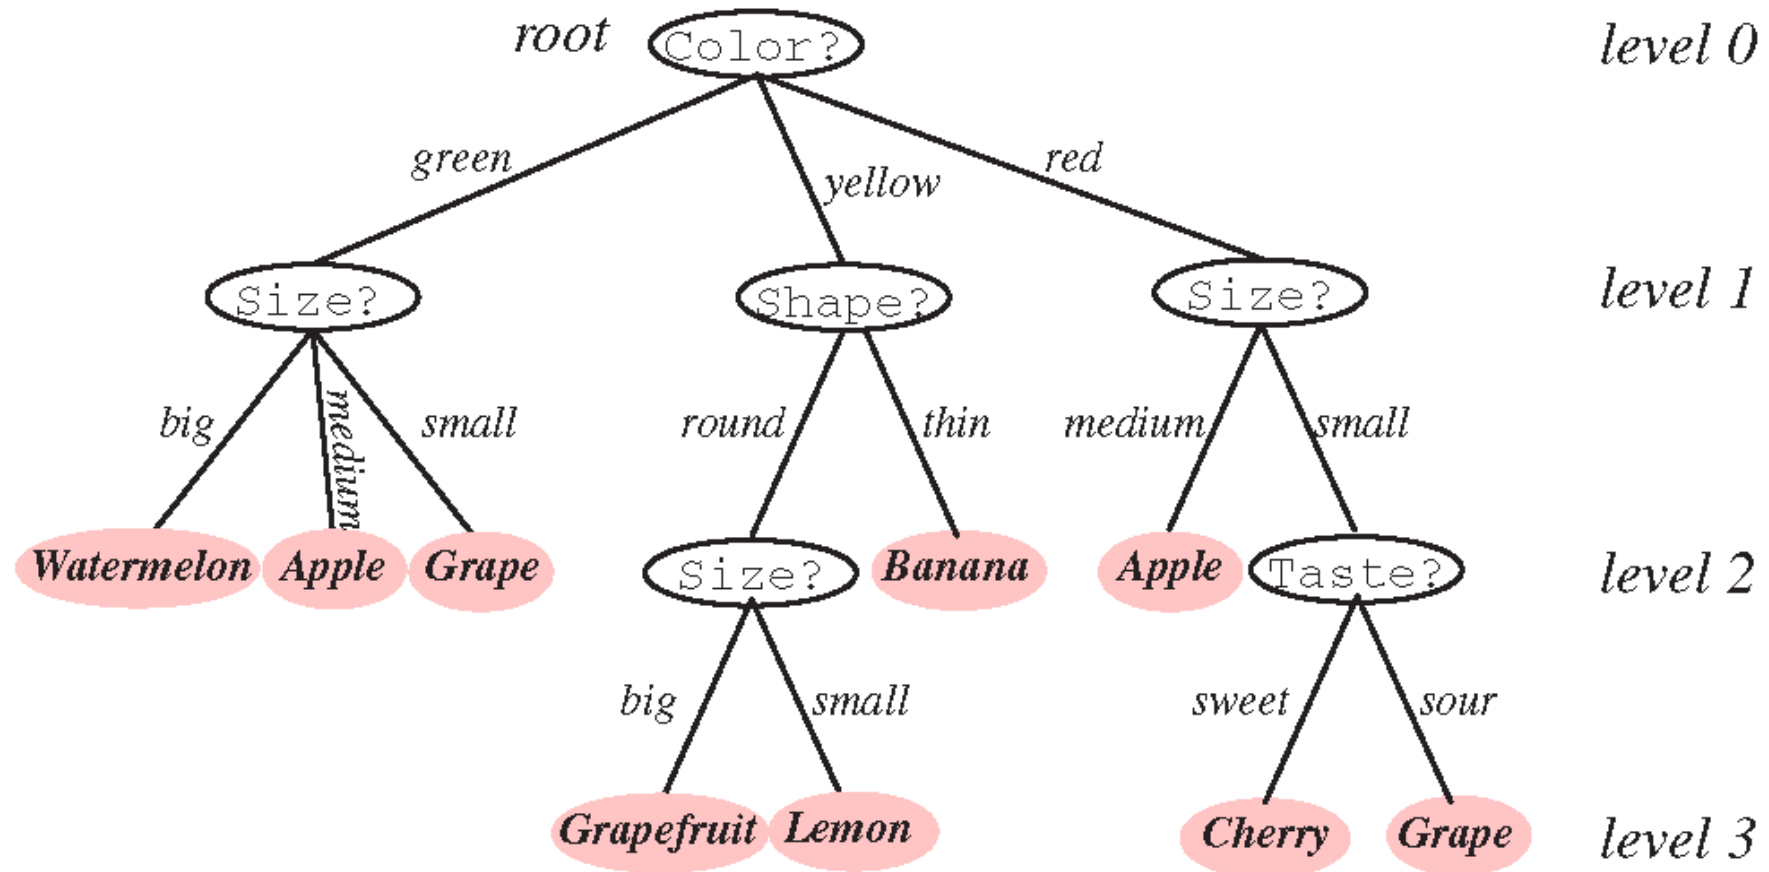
root
Color?
level 0
green
yellow
red
Size?
Shape?
Size?
level 1
big
medium
small
round
thin
medium
small
Watermelon
Apple
Grape
Size?
Banana
Apple
Taste?
level 2
big
small
sweet
sour
Grapefruit
Lemon
Cherry
Grape
level 3